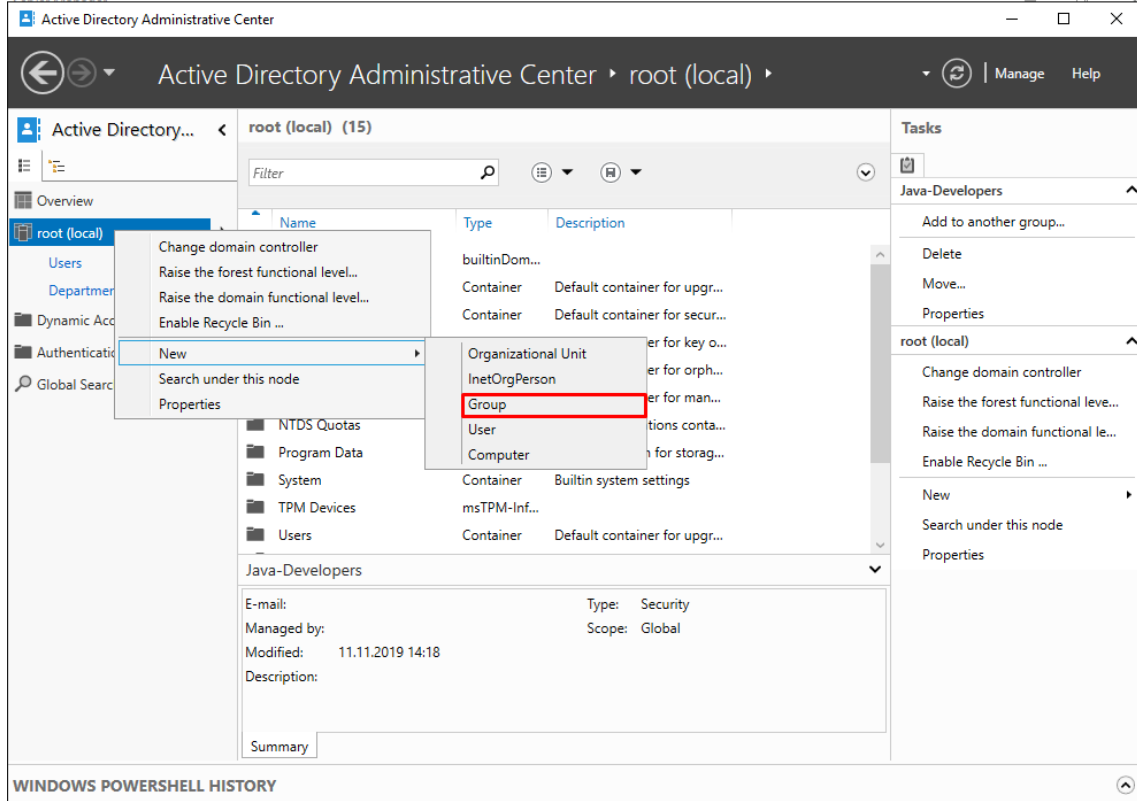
Active Directory Administrative Center

Active Directory Administrative Center ‣ root (local) ‣

Manage Help

Active Directory...

Overview
root (local)
Users
Departmen
Dynamic Acc
Authenticatio
Global Searc

Change domain controller
Raise the forest functional level...
Raise the domain functional level...
Enable Recycle Bin ...
New
Search under this node
Properties

Organizational Unit
InetOrgPerson
Group
User
Computer

root (local) (15)

Filter

| Name | Type | Description |
|---|---|---|
| | builtinDom... | |
| | Container | Default container for upgr... |
| | Container | Default container for secur... |
| | | er for key o... |
| | | er for orph... |
| | | er for man... |
| NTDS Quotas | | tions conta... |
| Program Data | | n for storag... |
| System | Container | Builtin system settings |
| TPM Devices | msTPM-Inf... | |
| Users | Container | Default container for upgr... |

Java-Developers

E-mail:
Managed by:
Modified: 11.11.2019 14:18
Description:

Type: Security
Scope: Global

Summary

Tasks

Java-Developers
Add to another group...
Delete
Move...
Properties

root (local)
Change domain controller
Raise the forest functional leve...
Raise the domain functional le...
Enable Recycle Bin ...
New
Search under this node
Properties

WINDOWS POWERSHELL HISTORY